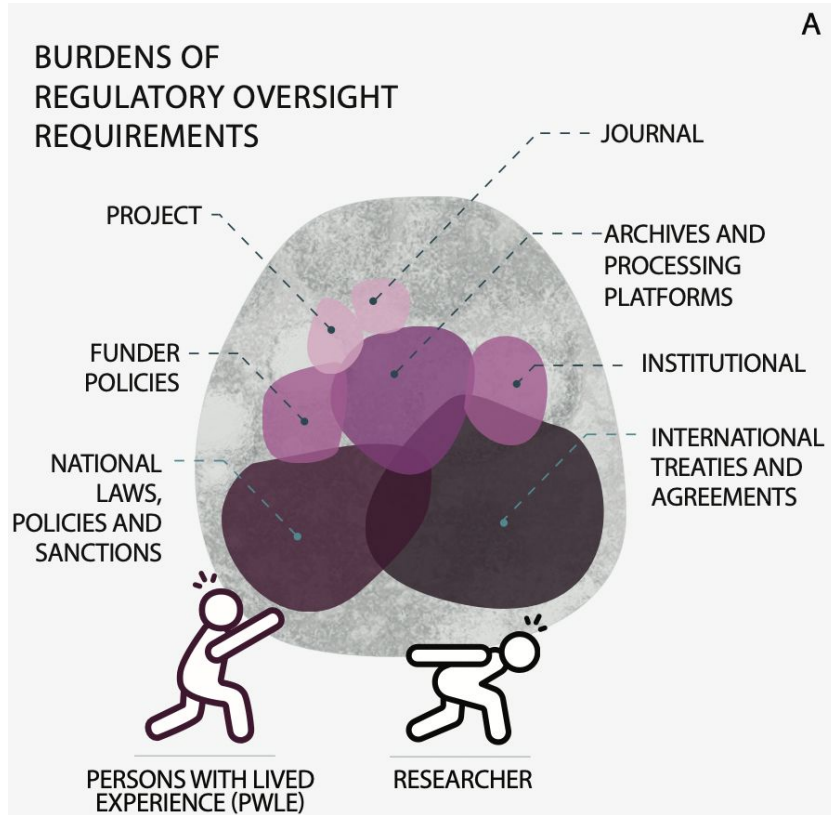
A

BURDENS OF REGULATORY OVERSIGHT REQUIREMENTS

JOURNAL

PROJECT

ARCHIVES AND PROCESSING PLATFORMS

FUNDER POLICIES

INSTITUTIONAL

INTERNATIONAL TREATIES AND AGREEMENTS

NATIONAL LAWS, POLICIES AND SANCTIONS

PERSONS WITH LIVED EXPERIENCE (PWLE)

RESEARCHER